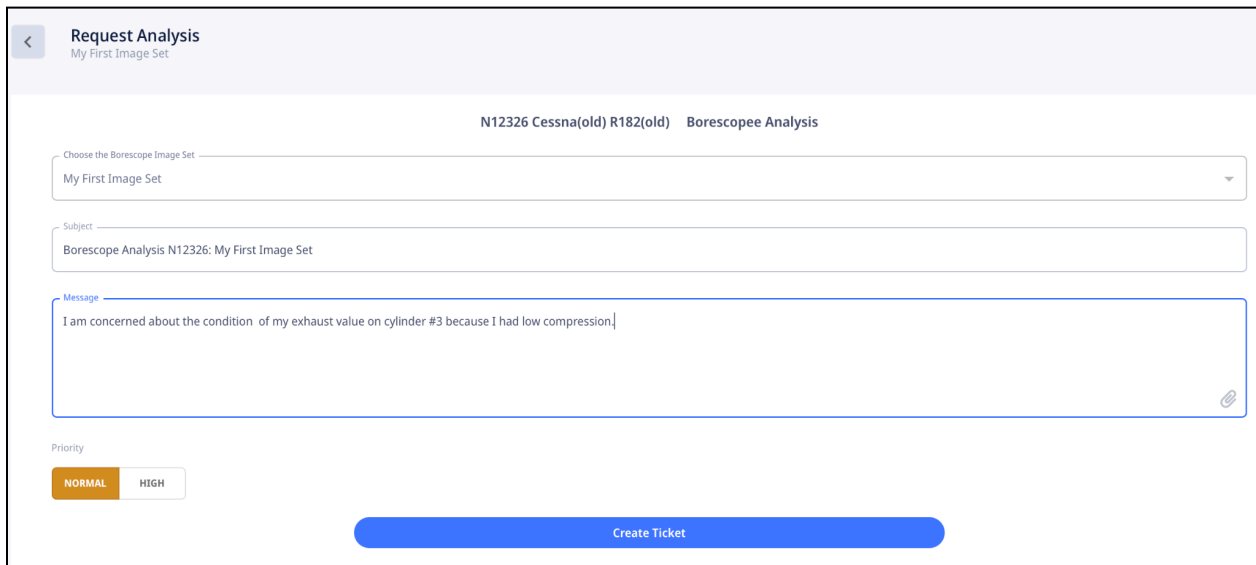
Request Analysis
My First Image Set

N12326 Cessna(old) R182(old) Borescopee Analysis

Choose the Borescope Image Set
My First Image Set

Subject
Borescope Analysis N12326: My First Image Set

Message
I am concerned about the condition of my exhaust value on cylinder #3 because I had low compression.

Priority

NORMAL HIGH

Create Ticket